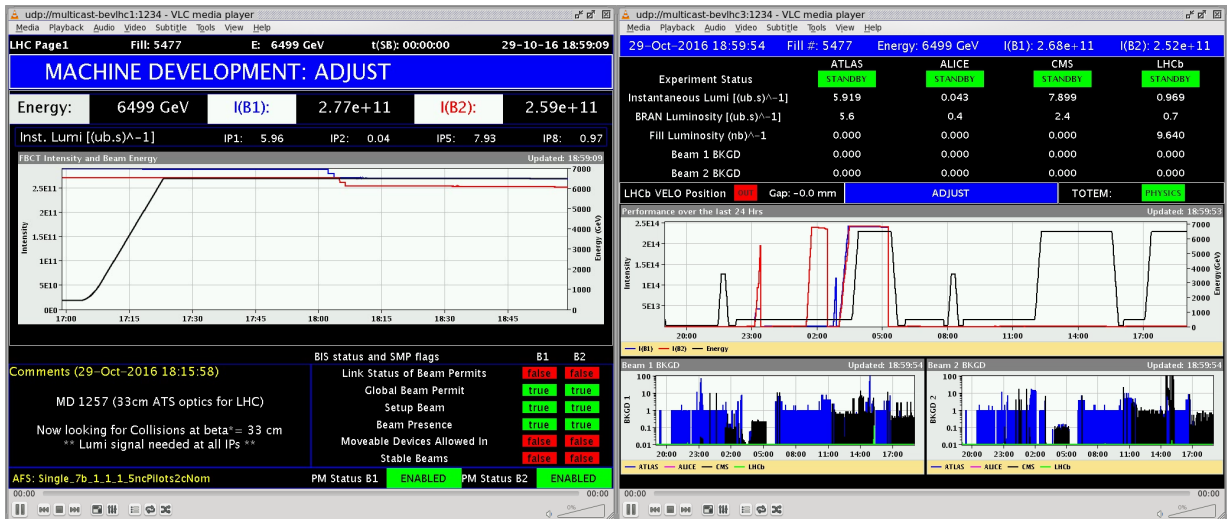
udp://multicast-bevlhc1:1234 - VLC media player
Media Playback Audio Video Subtitle Tools View Help

LHC Page1 Fill: 5477 E: 6499 GeV t(SB): 00:00:00 29-10-16 18:59:09

MACHINE DEVELOPMENT: ADJUST

Energy: 6499 GeV I(B1): 2.77e+11 I(B2): 2.59e+11

Inst. Lumi [(ub.s)^-1] IP1: 5.96 IP2: 0.04 IP5: 7.93 IP8: 0.97

FBCT Intensity and Beam Energy Updated: 18:59:09

2.5E11
2E11
1.5E11
1E11
5E10
0E0
Intensity
7000
6000
5000
4000
3000
2000
1000
0
Energy (GeV)
17:00 17:15 17:30 17:45 18:00 18:15 18:30 18:45

Comments (29-Oct-2016 18:15:58)

MD 1257 (33cm ATS optics for LHC)

Now looking for Collisions at beta*= 33 cm
** Lumi signal needed at all IPs **

BIS status and SMP flags B1 B2

| | B1 | B2 |
|---|---|---|
| Link Status of Beam Permits | false | false |
| Global Beam Permit | true | true |
| Setup Beam | true | true |
| Beam Presence | true | true |
| Moveable Devices Allowed In | false | false |
| Stable Beams | false | false |

AFS: Single_7b_1_1_1_5ncPilots2cNom PM Status B1 ENABLED PM Status B2 ENABLED

00:00 00:00

udp://multicast-bevlhc3:1234 - VLC media player
Media Playback Audio Video Subtitle Tools View Help

29-Oct-2016 18:59:54 Fill #: 5477 Energy: 6499 GeV I(B1): 2.68e+11 I(B2): 2.52e+11

| | ATLAS | ALICE | CMS | LHCb |
|---|---|---|---|---|
| Experiment Status | STANDBY | STANDBY | STANDBY | STANDBY |
| Instantaneous Lumi [(ub.s)^-1] | 5.919 | 0.043 | 7.899 | 0.969 |
| BRAN Luminosity [(ub.s)^-1] | 5.6 | 0.4 | 2.4 | 0.7 |
| Fill Luminosity (nb)^-1 | 0.000 | 0.000 | 0.000 | 9.640 |
| Beam 1 BKGD | 0.000 | 0.000 | 0.000 | 0.000 |
| Beam 2 BKGD | 0.000 | 0.000 | 0.000 | 0.000 |

LHCb VELO Position OUT Gap: -0.0 mm ADJUST TOTEM: PHYSICS

Performance over the last 24 Hrs Updated: 18:59:53

2.5E14
2E14
1.5E14
1E14
5E13
0
Intensity
7000
6000
5000
4000
3000
2000
1000
0
Energy (GeV)
20:00 23:00 02:00 05:00 08:00 11:00 14:00 17:00

— I(B1) — I(B2) — Energy

Beam 1 BKGD Updated: 18:59:54
100
10
1
0.1
0.01
BKGD 1
20:00 23:00 02:00 05:00 08:00 11:00 14:00 17:00
— ATLAS — ALICE — CMS — LHCb

Beam 2 BKGD Updated: 18:59:54
100
10
1
0.1
0.01
BKGD 2
20:00 23:00 02:00 05:00 08:00 11:00 14:00 17:00
— ATLAS — ALICE — CMS — LHCb

00:00 00:00